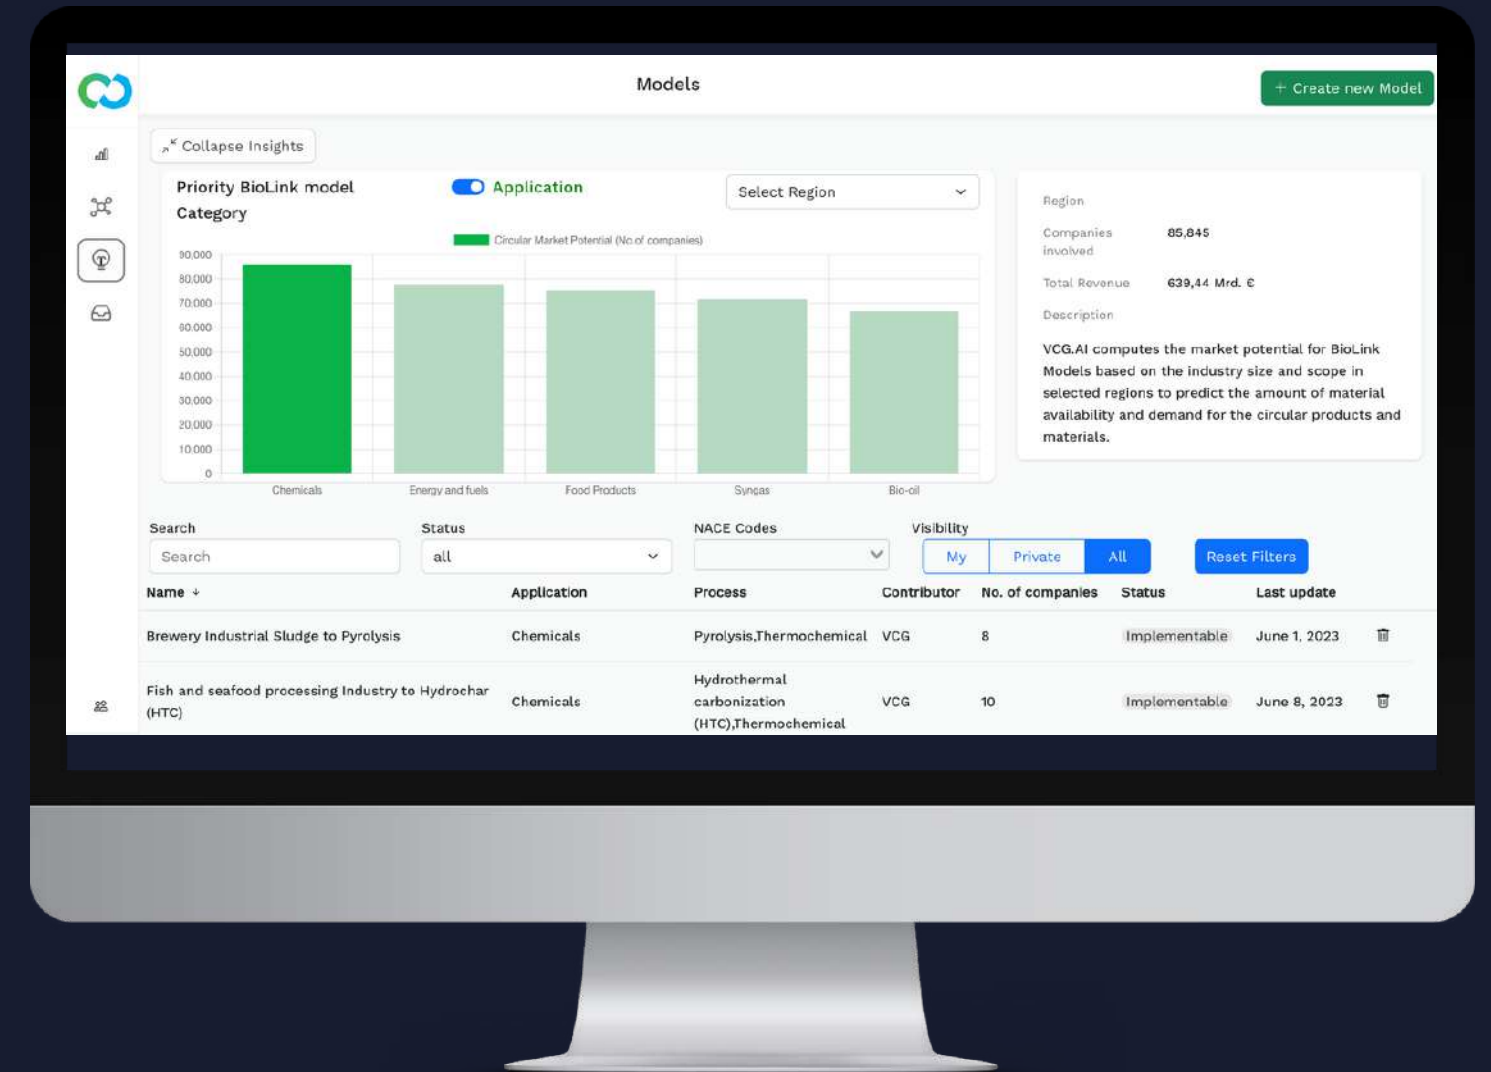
Models

+ Create new Model

Collapse Insights

Priority BioLink model Category

Application

Select Region

Circular Market Potential (No.of companies)

90.000
80.000
70.000
60.000
50.000
40.000
30.000
20.000
10.000
0

Chemicals
Energy and fuels
Food Products
Syngas
Bio-oil

Region

Companies involved 85,845

Total Revenue 639,44 Mrd. €

Description

VCG.AI computes the market potential for BioLink Models based on the industry size and scope in selected regions to predict the amount of material availability and demand for the circular products and materials.

Search
Search

Status
all

NACE Codes

Visibility
My
Private
All

Reset Filters

| Name ↓ | Application | Process | Contributor | No. of companies | Status | Last update |
|---|---|---|---|---|---|---|
| Brewery Industrial Sludge to Pyrolysis | Chemicals | Pyrolysis,Thermochemical | VCG | 8 | Implementable | June 1, 2023 |
| Fish and seafood processing Industry to Hydrochar (HTC) | Chemicals | Hydrothermal carbonization (HTC),Thermochemical | VCG | 10 | Implementable | June 8, 2023 |